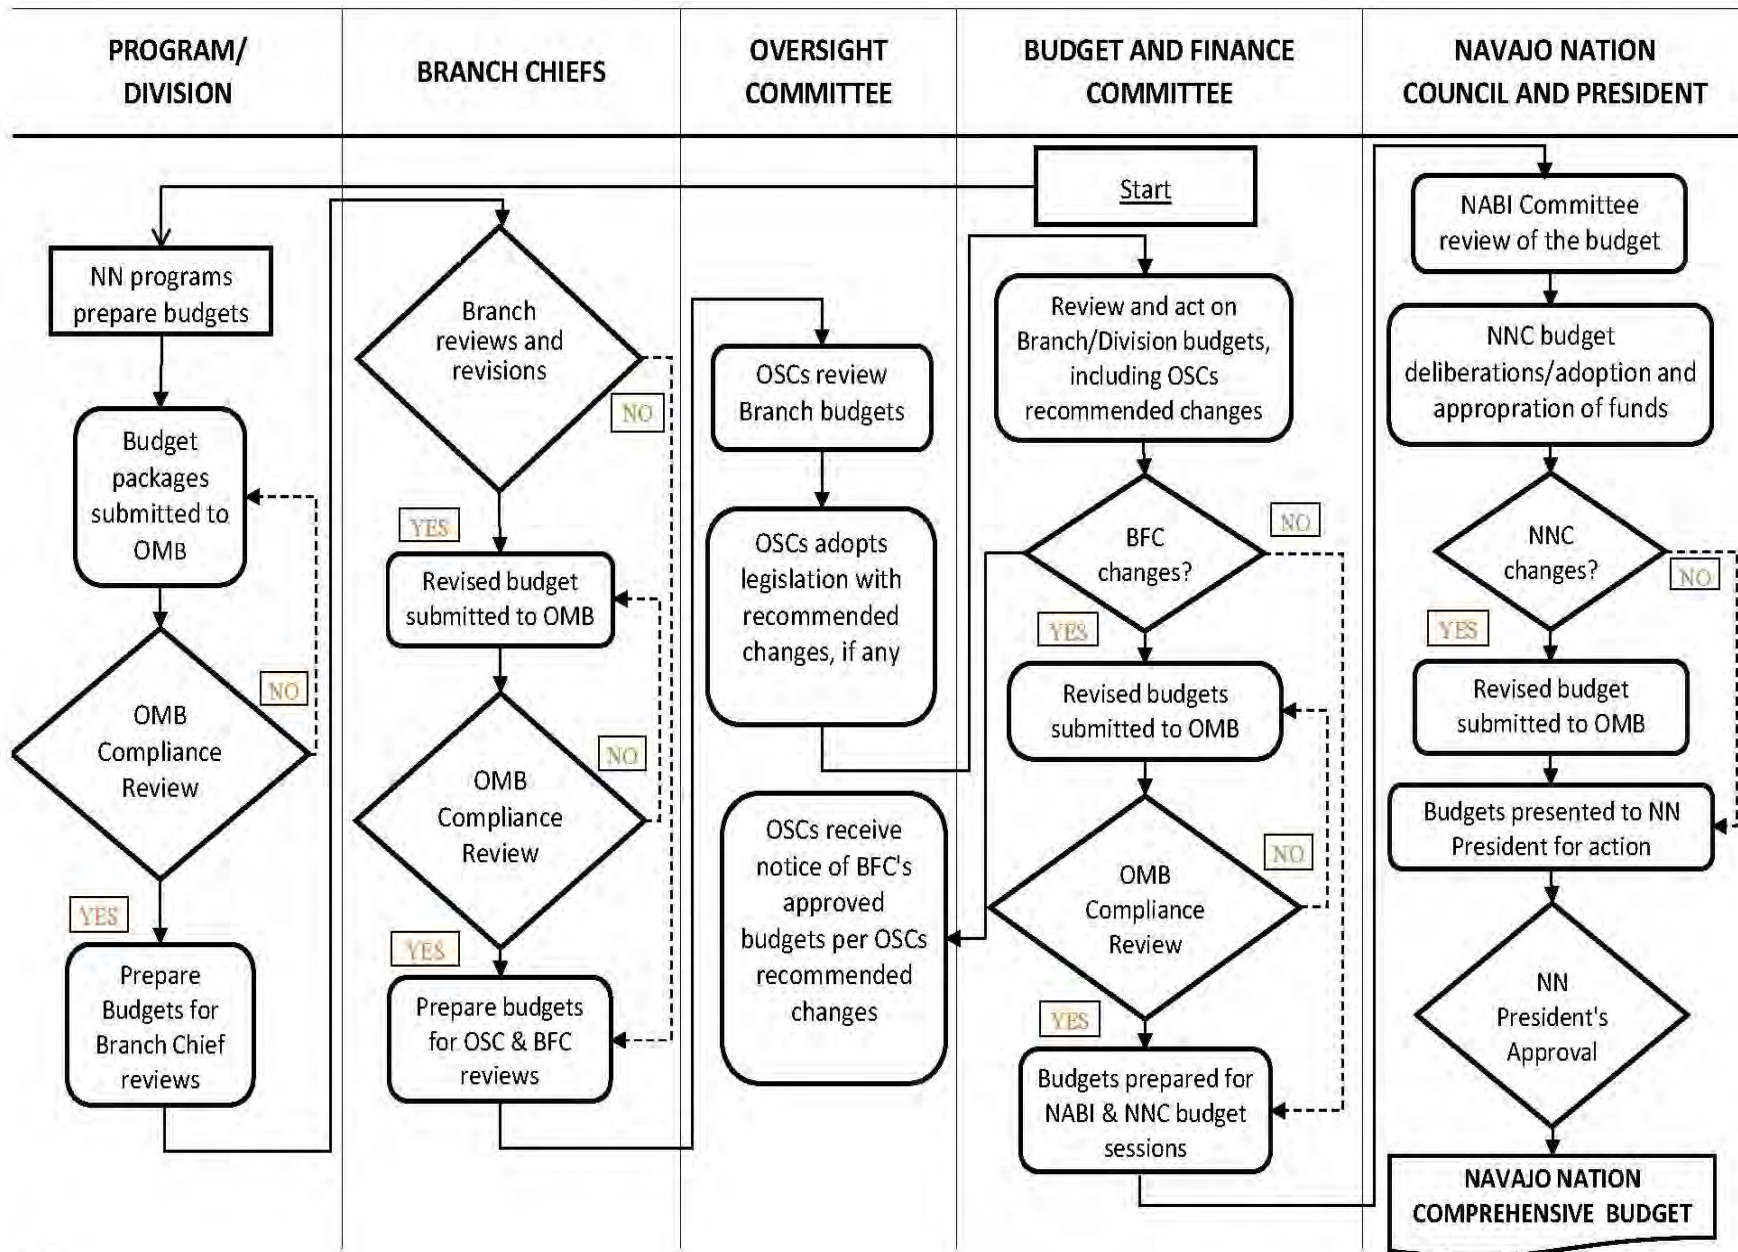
PROGRAM/ DIVISION

BRANCH CHIEFS

OVERSIGHT COMMITTEE

BUDGET AND FINANCE COMMITTEE

NAVAJO NATION COUNCIL AND PRESIDENT

Start

NN programs prepare budgets

Budget packages submitted to OMB

OMB Compliance Review

NO

YES

Prepare Budgets for Branch Chief reviews

Branch reviews and revisions

NO

YES

Revised budget submitted to OMB

OMB Compliance Review

NO

YES

Prepare budgets for OSC & BFC reviews

OSCs review Branch budgets

OSCs adopts legislation with recommended changes, if any

OSCs receive notice of BFC's approved budgets per OSCs recommended changes

Review and act on Branch/Division budgets, including OSCs recommended changes

BFC changes?

NO

YES

Revised budgets submitted to OMB

OMB Compliance Review

NO

YES

Budgets prepared for NABI & NNC budget sessions

NABI Committee review of the budget

NNC budget deliberations/adoption and appropration of funds

NNC changes?

NO

YES

Revised budget submitted to OMB

Budgets presented to NN President for action

NN President's Approval

NAVAJO NATION COMPREHENSIVE BUDGET